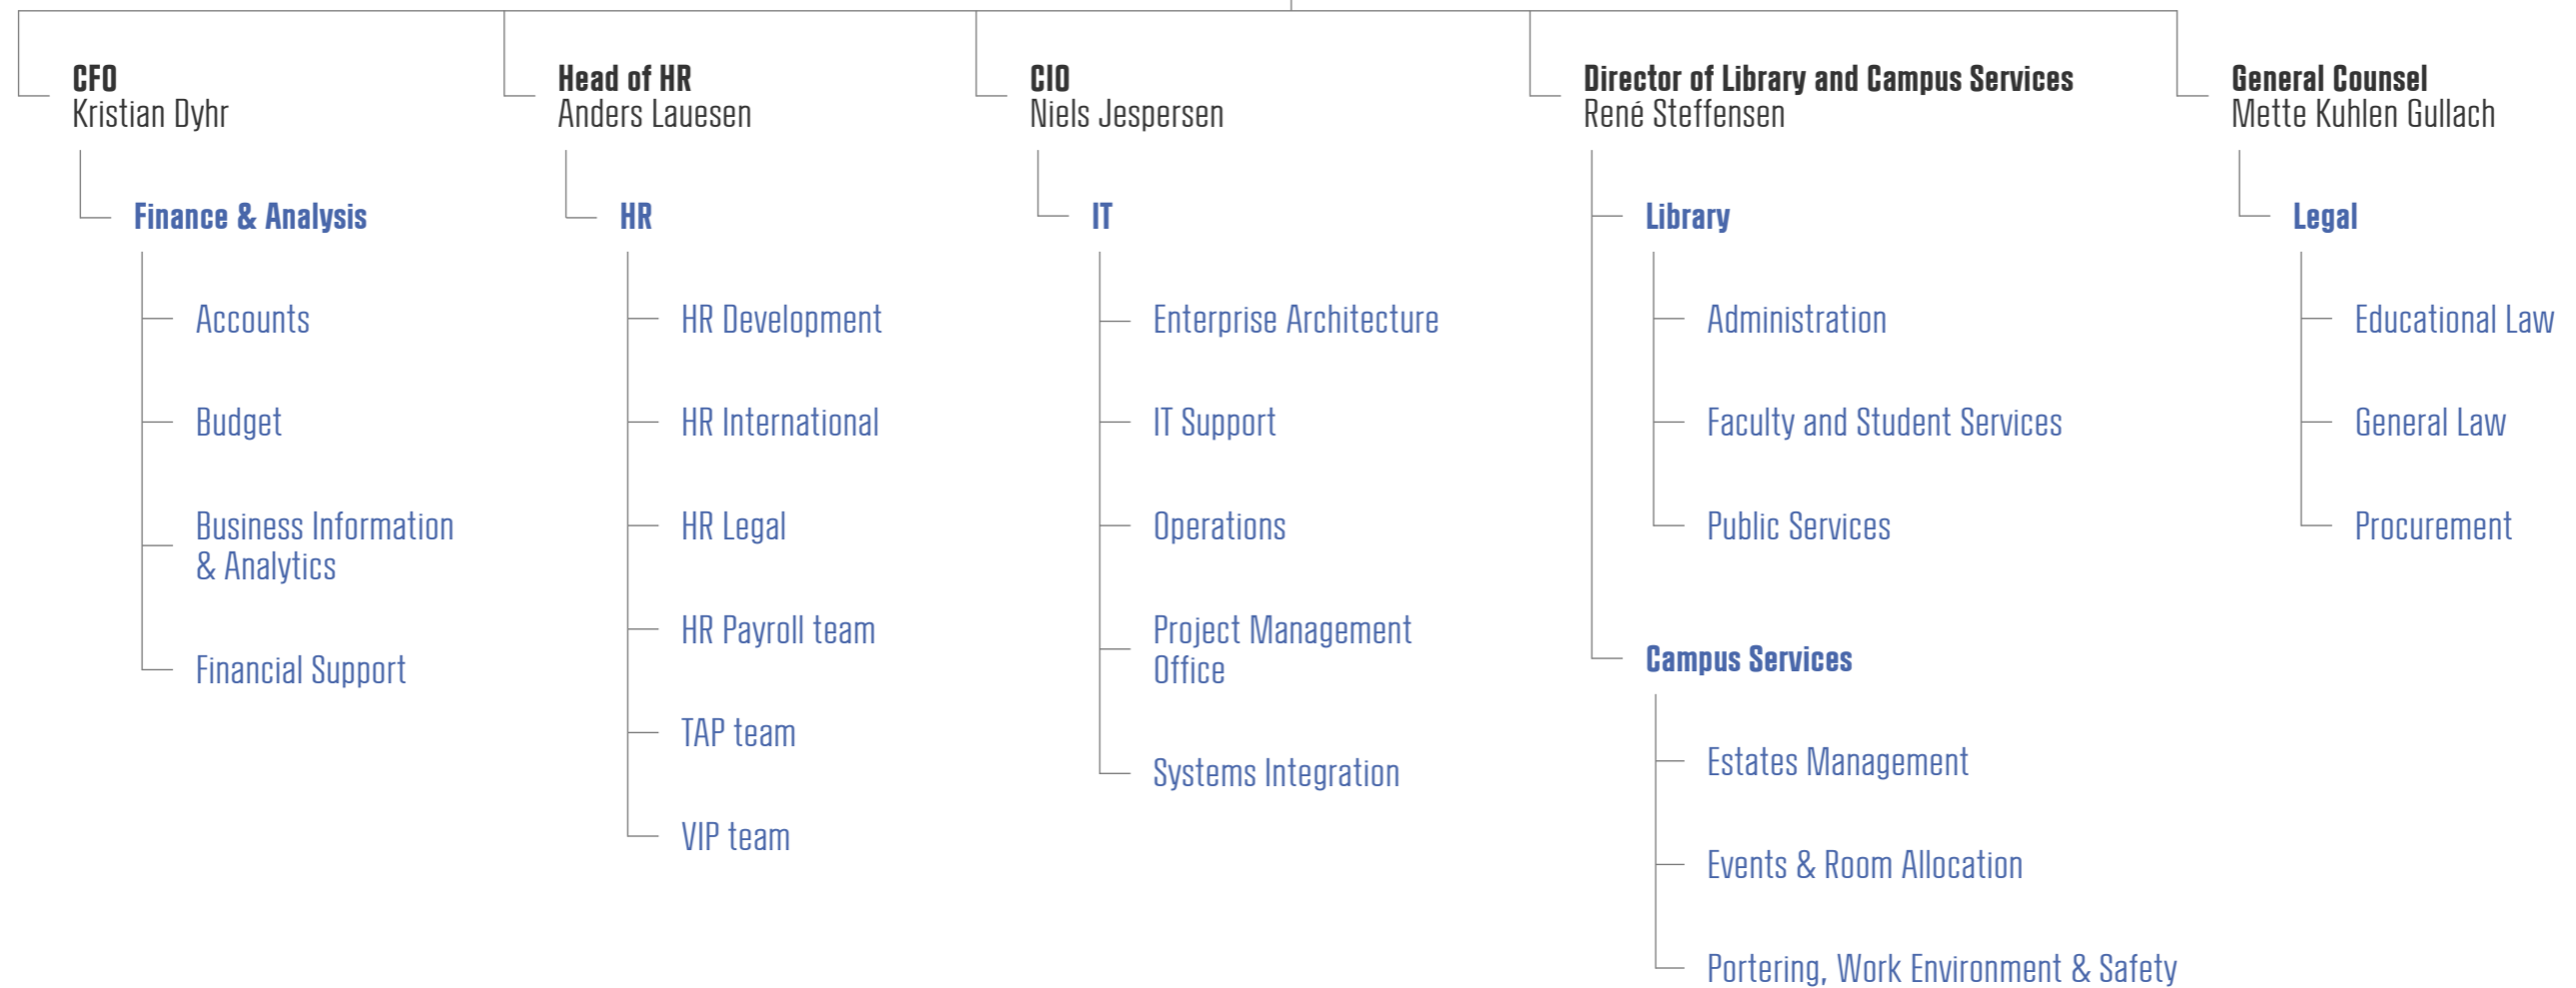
CFO
Kristian Dyhr

Finance & Analysis

Accounts

Budget

Business Information & Analytics

Financial Support

Head of HR
Anders Lauesen

HR

HR Development

HR International

HR Legal

HR Payroll team

TAP team

VIP team

CIO
Niels Jespersen

IT

Enterprise Architecture

IT Support

Operations

Project Management Office

Systems Integration

Director of Library and Campus Services
René Steffensen

Library

Administration

Faculty and Student Services

Public Services

Campus Services

Estates Management

Events & Room Allocation

Portering, Work Environment & Safety

General Counsel
Mette Kuhlen Gullach

Legal

Educational Law

General Law

Procurement